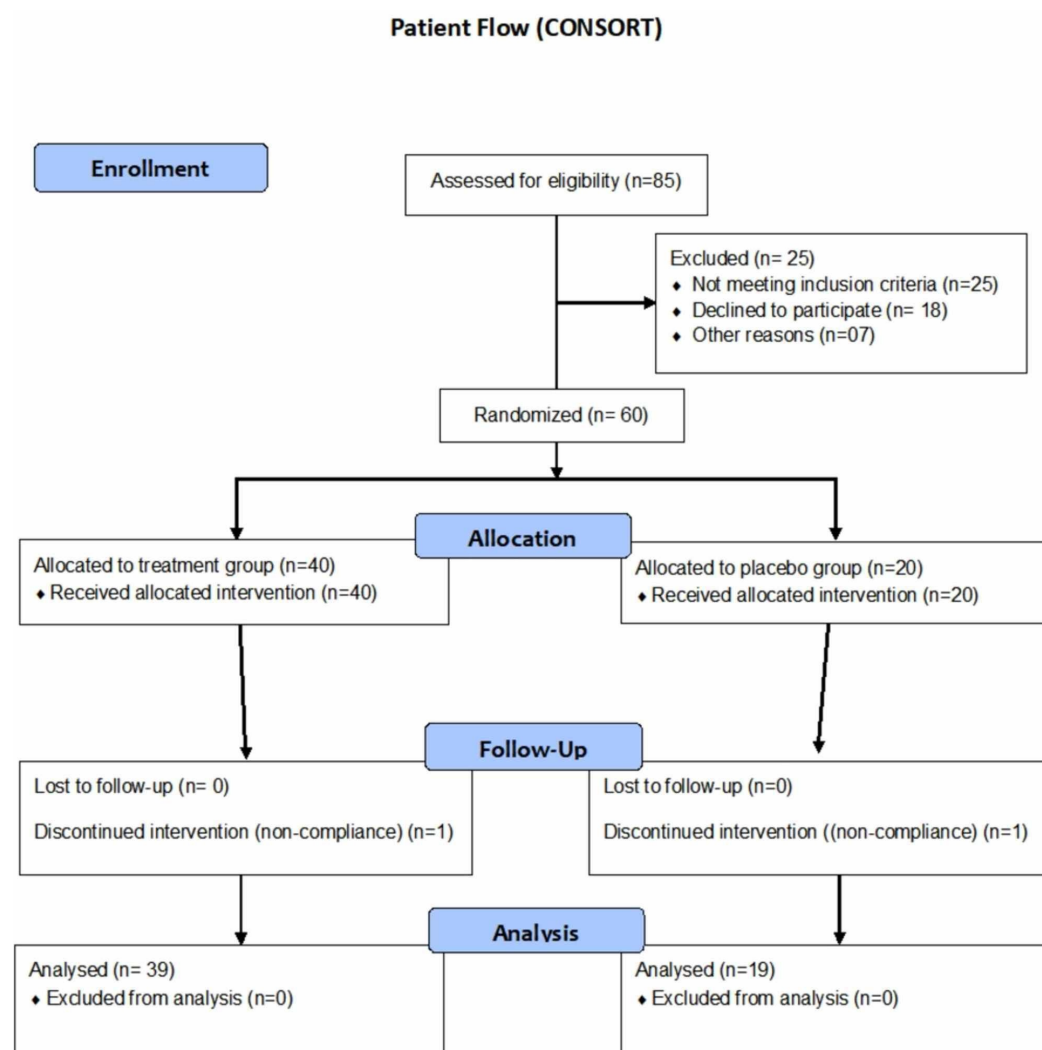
Patient Flow (CONSORT)

Enrollment

Assessed for eligibility (n=85)

Excluded (n= 25)
♦ Not meeting inclusion criteria (n=25)
♦ Declined to participate (n= 18)
♦ Other reasons (n=07)

Randomized (n= 60)

Allocation

Allocated to treatment group (n=40)
♦ Received allocated intervention (n=40)

Allocated to placebo group (n=20)
♦ Received allocated intervention (n=20)

Follow-Up

Lost to follow-up (n= 0)

Discontinued intervention (non-compliance) (n=1)

Lost to follow-up (n=0)

Discontinued intervention ((non-compliance) (n=1)

Analysis

Analysed (n= 39)
♦ Excluded from analysis (n=0)

Analysed (n=19)
♦ Excluded from analysis (n=0)